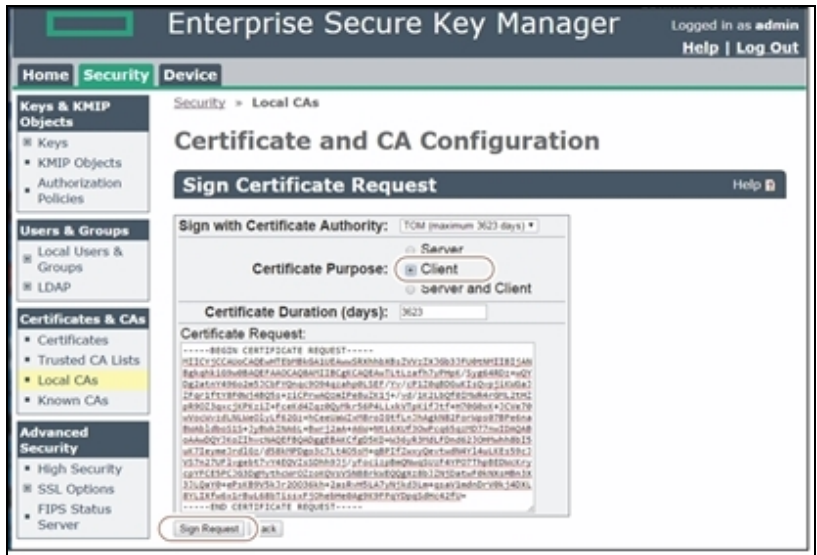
Enterprise Secure Key Manager

Logged in as admin
Help | Log Out

Home Security Device

Keys & KMIP Objects
Keys
KMIP Objects
Authorization Policies

Users & Groups
Local Users & Groups
LDAP

Certificates & CAs
Certificates
Trusted CA Lists
Local CAs
Known CAs

Advanced Security
High Security
SSL Options
FIPS Status Server

Security » Local CAs

Certificate and CA Configuration

Sign Certificate Request

Help

Sign with Certificate Authority: TOM (maximum 3623 days)

Certificate Purpose: Server
Client
Server and Client

Certificate Duration (days): 3623

Certificate Request:

-----BEGIN CERTIFICATE REQUEST-----
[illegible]
-----END CERTIFICATE REQUEST-----

Sign Request Back